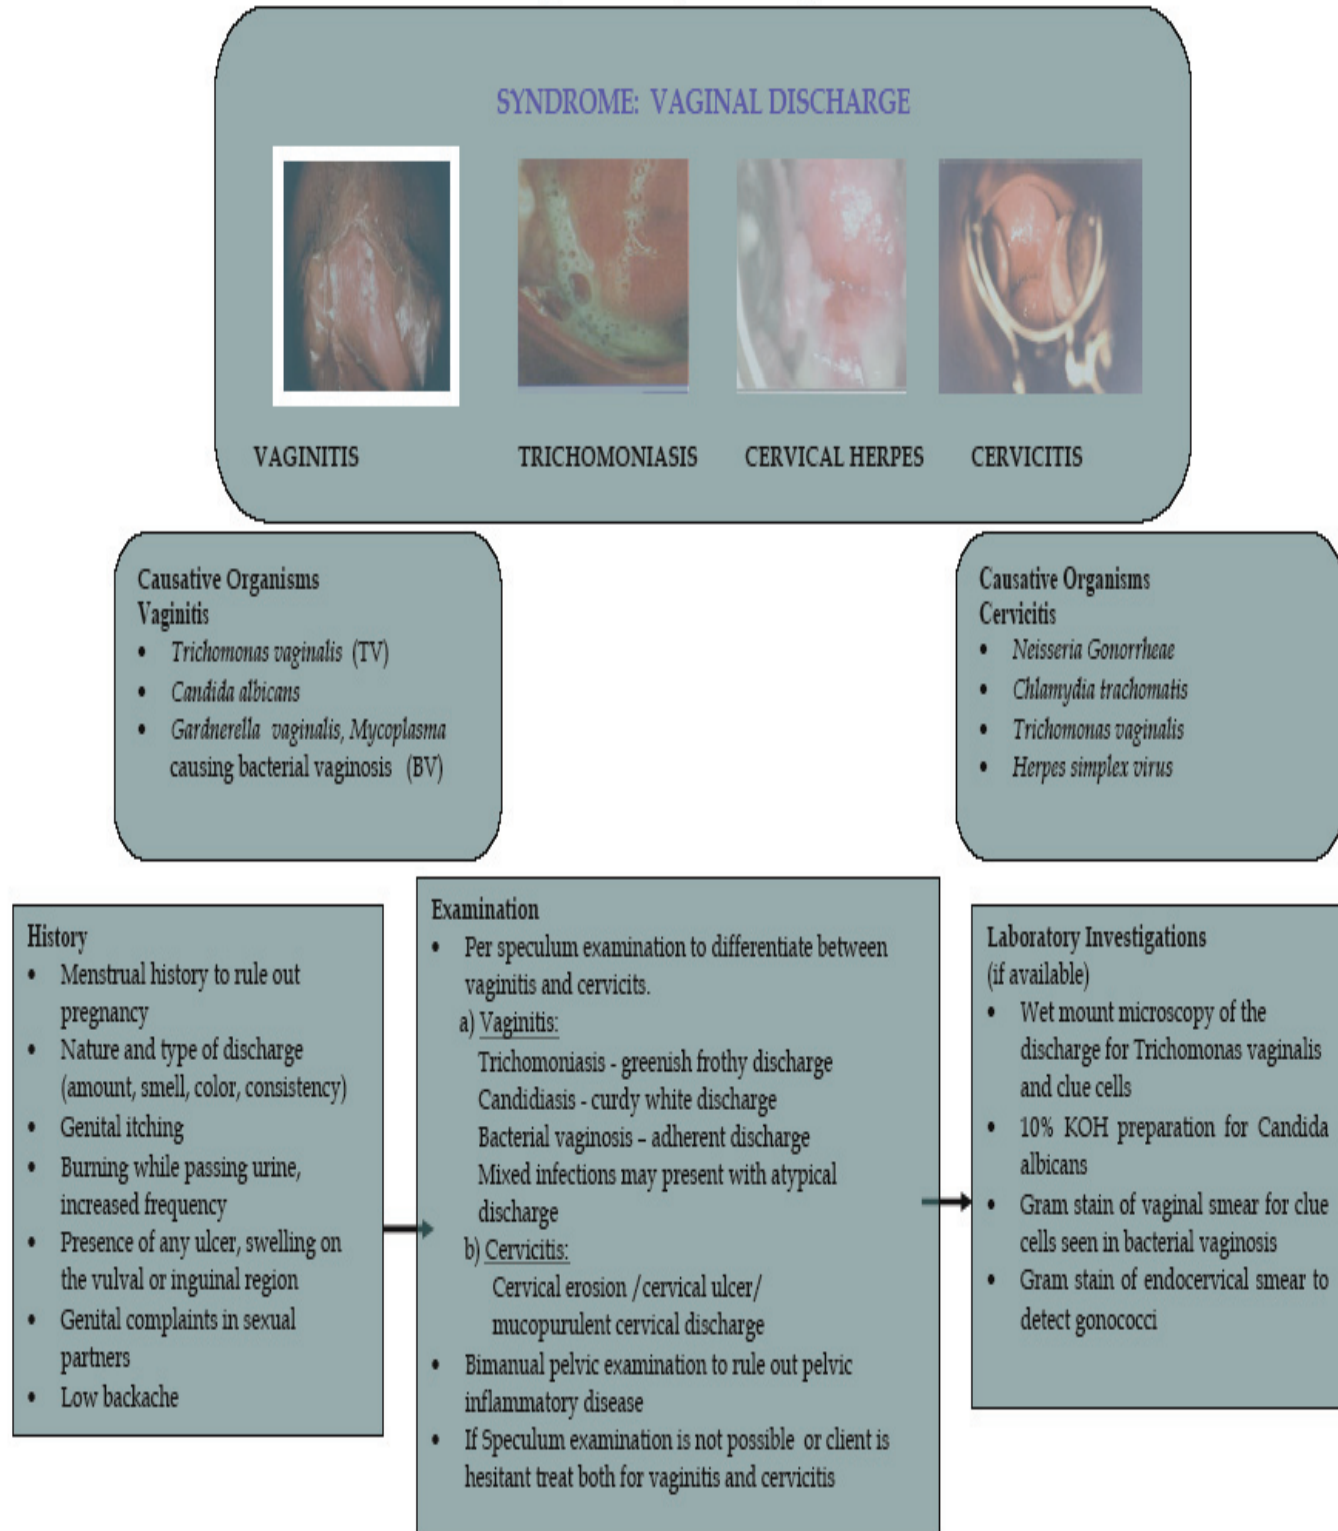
SYNDROME: VAGINAL DISCHARGE

VAGINITIS

TRICHOMONIASIS

CERVICAL HERPES

CERVICITIS

Causative Organisms
Vaginitis
- Trichomonas vaginalis (TV)
- Candida albicans
- Gardnerella vaginalis, Mycoplasma causing bacterial vaginosis (BV)

Causative Organisms
Cervicitis
- Neisseria Gonorrheae
- Chlamydia trachomatis
- Trichomonas vaginalis
- Herpes simplex virus

History
- Menstrual history to rule out pregnancy
- Nature and type of discharge (amount, smell, color, consistency)
- Genital itching
- Burning while passing urine, increased frequency
- Presence of any ulcer, swelling on the vulval or inguinal region
- Genital complaints in sexual partners
- Low backache

Examination
- Per speculum examination to differentiate between vaginitis and cervicits.
a) Vaginitis:
Trichomoniasis - greenish frothy discharge
Candidiasis - curdy white discharge
Bacterial vaginosis – adherent discharge
Mixed infections may present with atypical discharge
b) Cervicitis:
Cervical erosion /cervical ulcer/ mucopurulent cervical discharge
- Bimanual pelvic examination to rule out pelvic inflammatory disease
- If Speculum examination is not possible or client is hesitant treat both for vaginitis and cervicitis

Laboratory Investigations (if available)
- Wet mount microscopy of the discharge for Trichomonas vaginalis and clue cells
- 10% KOH preparation for Candida albicans
- Gram stain of vaginal smear for clue cells seen in bacterial vaginosis
- Gram stain of endocervical smear to detect gonococci